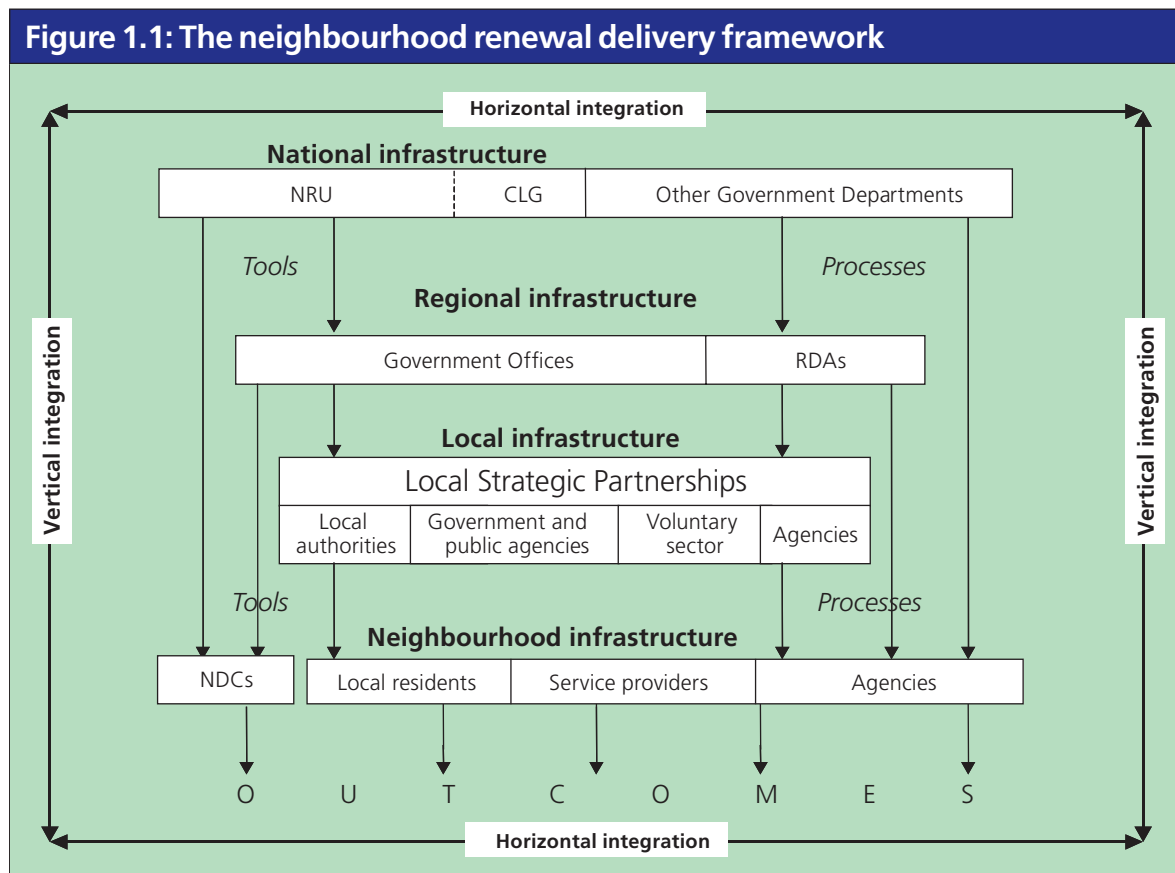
Figure 1.1: The neighbourhood renewal delivery framework

Horizontal integration

Vertical integration

Vertical integration

National infrastructure

NRU

CLG

Other Government Departments

Tools

Processes

Regional infrastructure

Government Offices

RDAs

Local infrastructure

Local Strategic Partnerships

Local authorities

Government and public agencies

Voluntary sector

Agencies

Tools

Processes

Neighbourhood infrastructure

NDCs

Local residents

Service providers

Agencies

O U T C O M E S

Horizontal integration